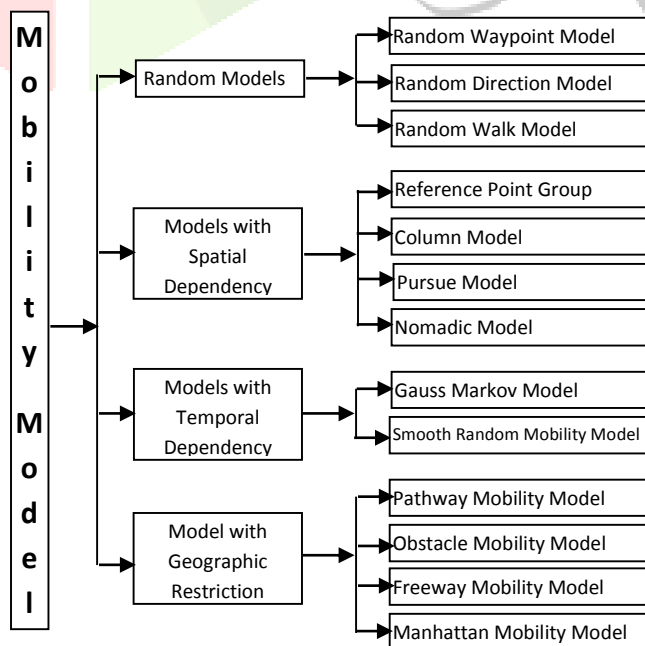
Mobility Model

Random Models

Random Waypoint Model

Random Direction Model

Random Walk Model

Models with Spatial Dependency

Reference Point Group

Column Model

Pursue Model

Nomadic Model

Models with Temporal Dependency

Gauss Markov Model

Smooth Random Mobility Model

Model with Geographic Restriction

Pathway Mobility Model

Obstacle Mobility Model

Freeway Mobility Model

Manhattan Mobility Model